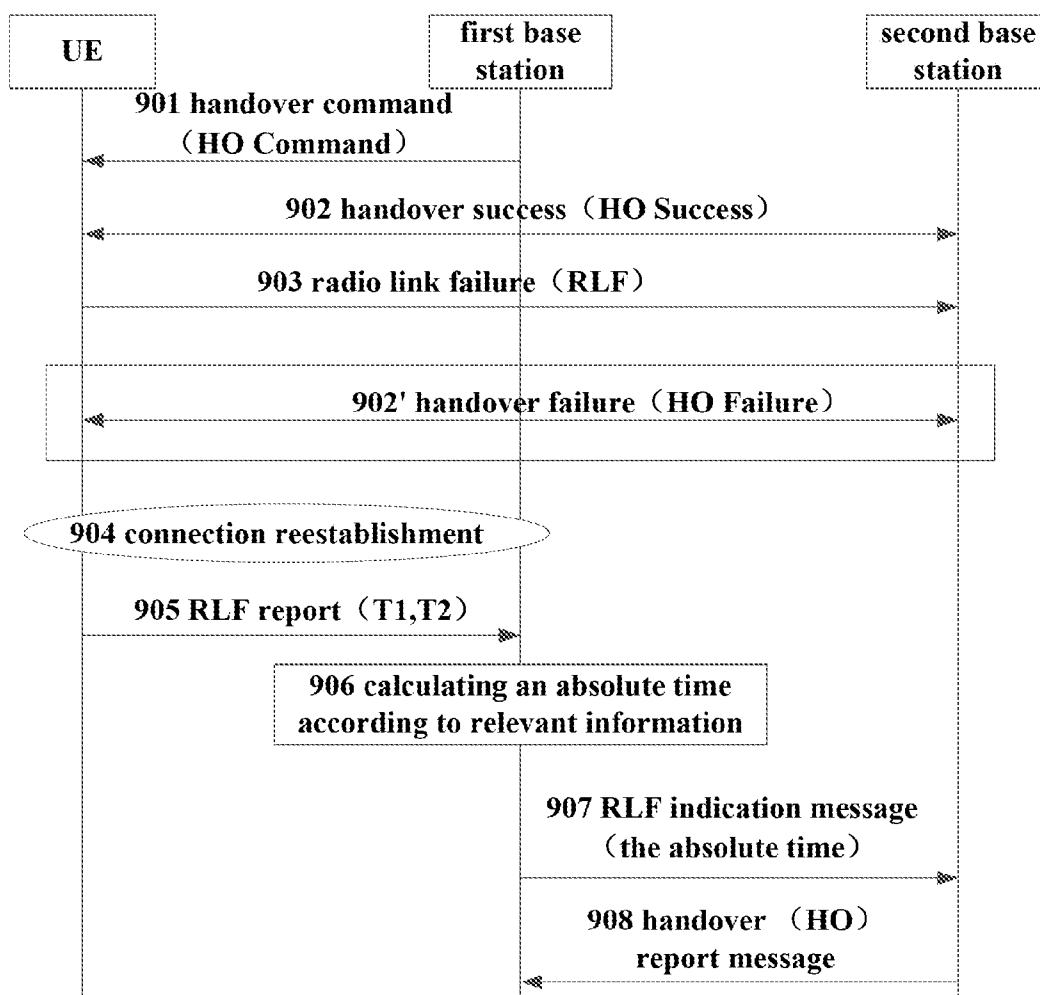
UE

first base station

second base station

901 handover command （HO Command）

902 handover success（HO Success）

903 radio link failure（RLF）

902' handover failure（HO Failure）

904 connection reestablishment

905 RLF report（T1,T2）

906 calculating an absolute time according to relevant information

907 RLF indication message （the absolute time）

908 handover （HO） report message